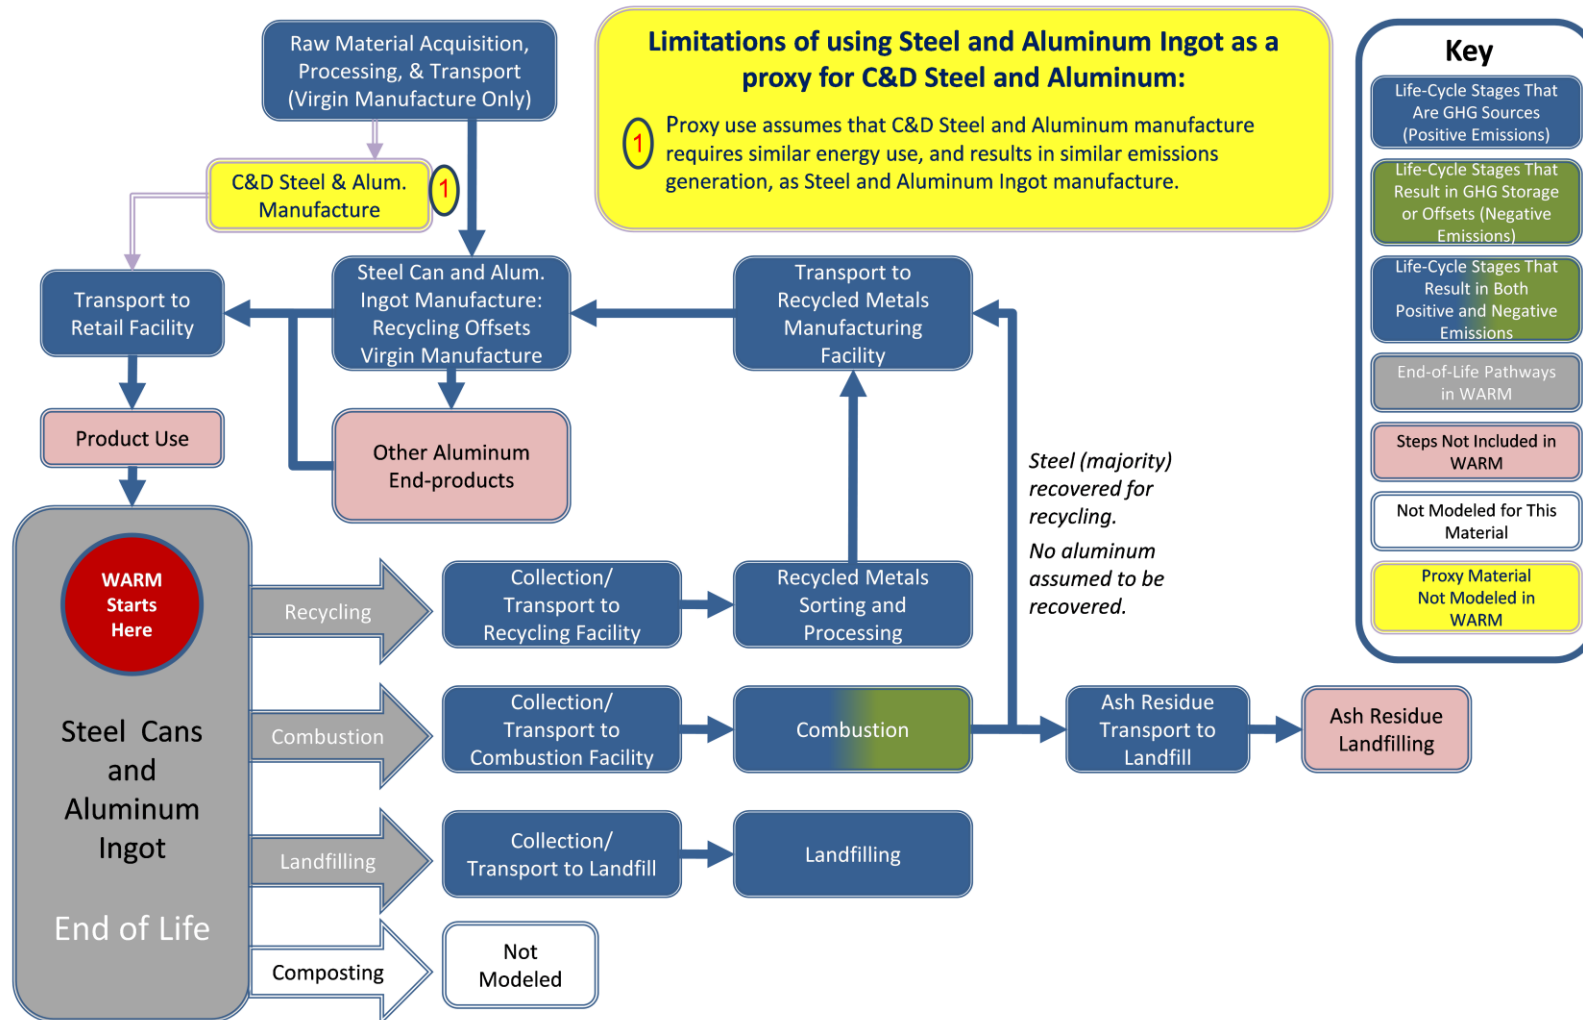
Raw Material Acquisition, Processing, & Transport (Virgin Manufacture Only)

C&D Steel & Alum. Manufacture

1

Limitations of using Steel and Aluminum Ingot as a proxy for C&D Steel and Aluminum:

1 Proxy use assumes that C&D Steel and Aluminum manufacture requires similar energy use, and results in similar emissions generation, as Steel and Aluminum Ingot manufacture.

Key

Life-Cycle Stages That Are GHG Sources (Positive Emissions)

Life-Cycle Stages That Result in GHG Storage or Offsets (Negative Emissions)

Life-Cycle Stages That Result in Both Positive and Negative Emissions

End-of-Life Pathways in WARM

Steps Not Included in WARM

Not Modeled for This Material

Proxy Material Not Modeled in WARM

Transport to Retail Facility

Steel Can and Alum. Ingot Manufacture: Recycling Offsets Virgin Manufacture

Transport to Recycled Metals Manufacturing Facility

Product Use

Other Aluminum End-products

Steel (majority) recovered for recycling.

No aluminum assumed to be recovered.

WARM Starts Here

Steel Cans and Aluminum Ingot

End of Life

Recycling

Collection/ Transport to Recycling Facility

Recycled Metals Sorting and Processing

Combustion

Collection/ Transport to Combustion Facility

Combustion

Ash Residue Transport to Landfill

Ash Residue Landfilling

Landfilling

Collection/ Transport to Landfill

Landfilling

Composting

Not Modeled